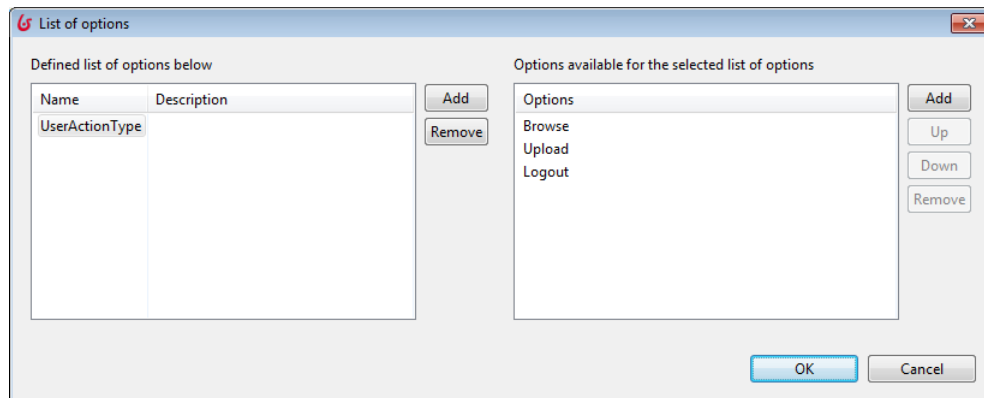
List of options

Defined list of options below

| Name | Description |
|---|---|
| UserActionType | |

Add
Remove

Options available for the selected list of options

| Options |
|---|
| Browse |
| Upload |
| Logout |

Add
Up
Down
Remove

OK
Cancel